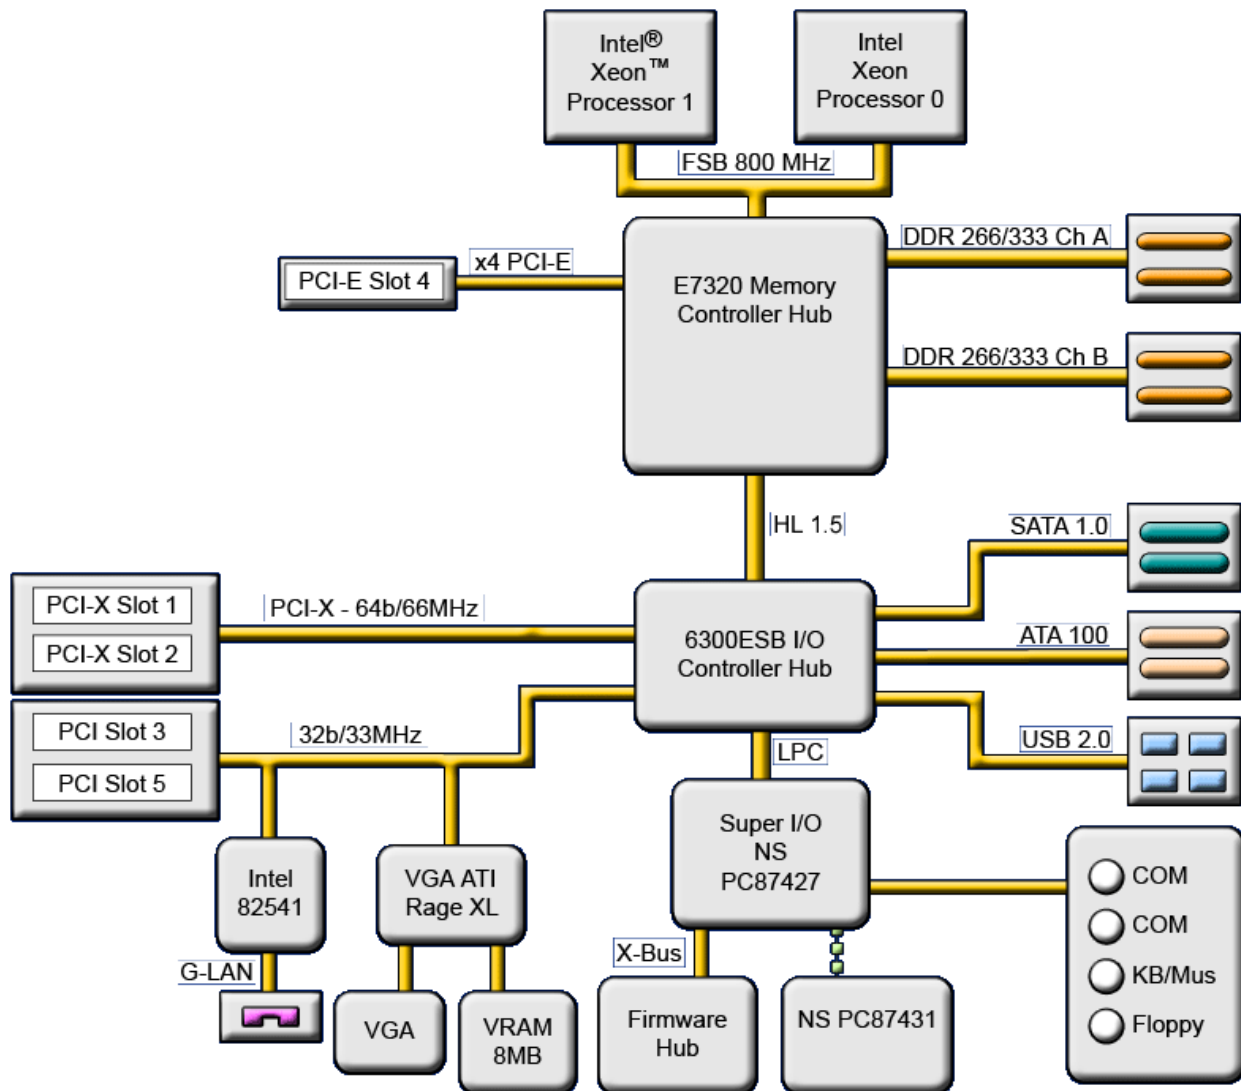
Intel® Xeon™ Processor 1

Intel Xeon Processor 0

FSB 800 MHz

PCI-E Slot 4

x4 PCI-E

E7320 Memory Controller Hub

DDR 266/333 Ch A

DDR 266/333 Ch B

HL 1.5

SATA 1.0

PCI-X Slot 1

PCI-X Slot 2

PCI-X - 64b/66MHz

6300ESB I/O Controller Hub

ATA 100

PCI Slot 3

PCI Slot 5

32b/33MHz

USB 2.0

LPC

Super I/O NS PC87427

Intel 82541

VGA ATI Rage XL

COM

COM

KB/Mus

Floppy

G-LAN

X-Bus

VGA

VRAM 8MB

Firmware Hub

NS PC87431